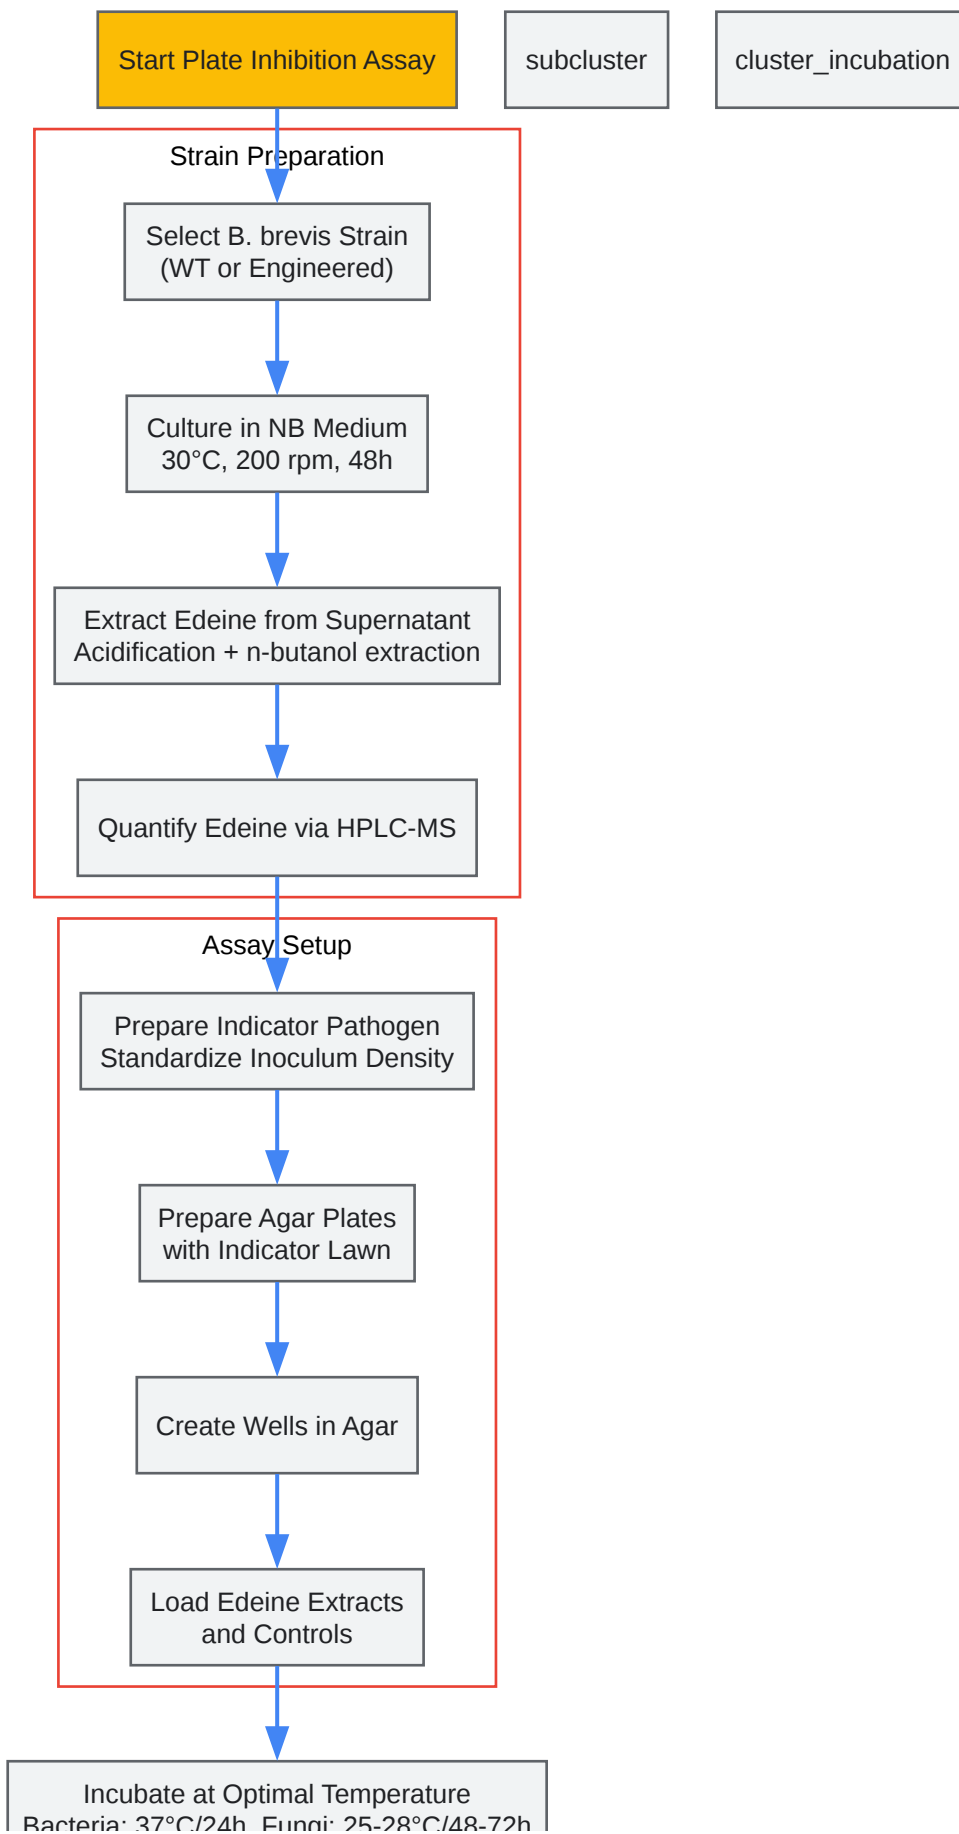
Start Plate Inhibition Assay

subcluster

cluster_incubation

Strain Preparation

Select B. brevis Strain (WT or Engineered)

Culture in NB Medium 30°C, 200 rpm, 48h

Extract Edeine from Supernatant Acidification + n-butanol extraction

Quantify Edeine via HPLC-MS

Assay Setup

Prepare Indicator Pathogen Standardize Inoculum Density

Prepare Agar Plates with Indicator Lawn

Create Wells in Agar

Load Edeine Extracts and Controls

Incubate at Optimal Temperature Bacteria: 37°C/24h, Fungi: 25-28°C/48-72h